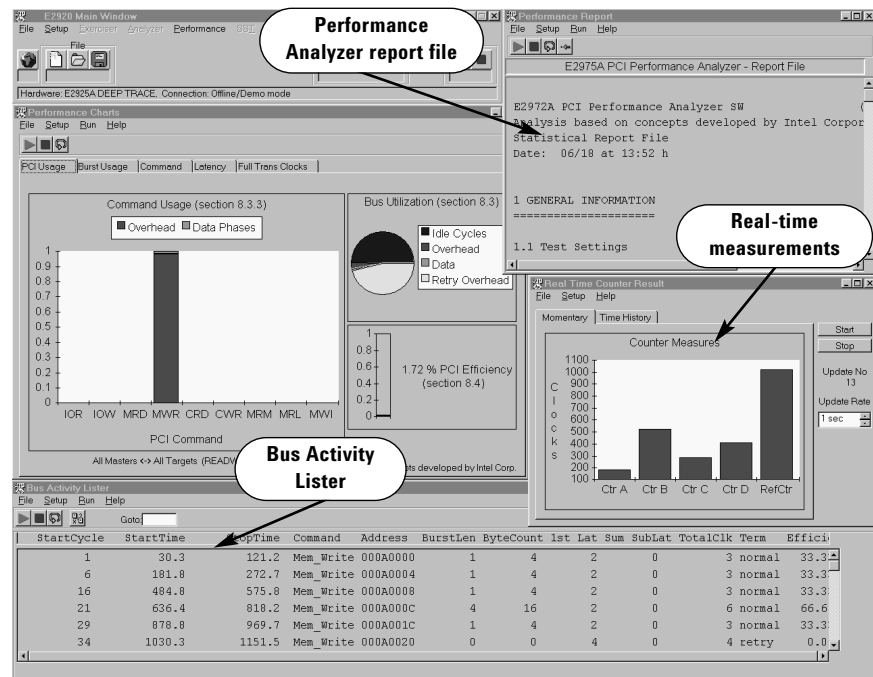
E2920 Main Window
File Setup Exerciser Analyzer Performance SSI

File

Hardware: E2925A DEEP TRACE, Connection: Offline/Demo mode

Performance Analyzer report file

Performance Report
File Setup Run Help

E2975A PCI Performance Analyzer - Report File

E2972A PCI Performance Analyzer SW
Analysis based on concepts developed by Intel Corpor
Statistical Report File
Date: 06/18 at 13:52 h

1 GENERAL INFORMATION
=====================

1.1 Test Settings

Real-time measurements

Performance Charts
File Setup Run Help

PCI Usage | Burst Usage | Command | Latency | Full Trans Clocks

Command Usage (section 8.3.3)
Overhead Data Phases

1
0.9
0.8
0.7
0.6
0.5
0.4
0.3
0.2
0.1
0
IOR IOW MRD MWR CRD CWR MRM MRL MWI
PCI Command

All Masters <-> All Targets (READW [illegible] ts developed by Intel Corp.

Bus Utilization (section 8.3)
Idle Cycles
Overhead
Data
Retry Overhead

1
0.8
0.6
0.4
0.2
0
1.72 % PCI Efficiency (section 8.4)

Real Time Counter Result
File Setup Help

Momentary | Time History

Counter Measures
1100
1000
900
800
700
600
500
400
300
200
100
C l o c k s
Ctr A Ctr B Ctr C Ctr D RefCtr

Start
Stop
Update No
13
Update Rate
1 sec

Bus Activity Lister

Bus Activity Lister
File Setup Run Help
Goto

| StartCycle | StartTime | StopTime | Command | Address | BurstLen | ByteCount | 1st Lat | Sum SubLat | TotalClk | Term | Effici |
|---|---|---|---|---|---|---|---|---|---|---|---|
| 1 | 30.3 | 121.2 | Mem_Write | 000A0000 | 1 | 4 | 2 | 0 | 3 | normal | 33.3 |
| 6 | 181.8 | 272.7 | Mem_Write | 000A0004 | 1 | 4 | 2 | 0 | 3 | normal | 33.3 |
| 16 | 484.8 | 575.8 | Mem_Write | 000A0008 | 1 | 4 | 2 | 0 | 3 | normal | 33.3 |
| 21 | 636.4 | 818.2 | Mem_Write | 000A000C | 4 | 16 | 2 | 0 | 6 | normal | 66.6 |
| 29 | 878.8 | 969.7 | Mem_Write | 000A001C | 1 | 4 | 2 | 0 | 3 | normal | 33.3 |
| 34 | 1030.3 | 1151.5 | Mem_Write | 000A0020 | 0 | 0 | 4 | 0 | 4 | retry | 0.0 |